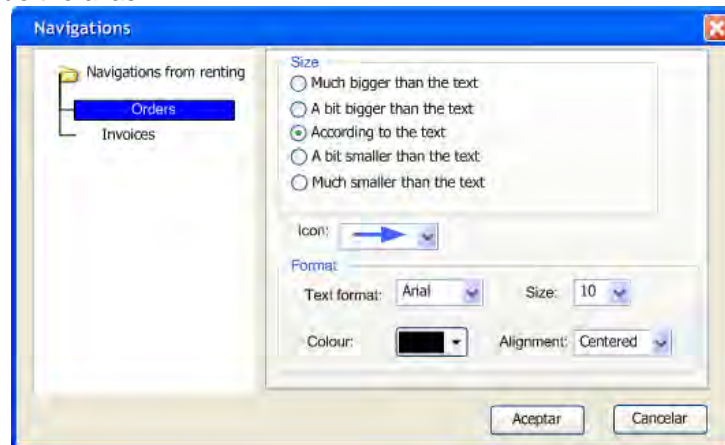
Navigations

Navigations from renting
Orders
Invoices

Size
Much bigger than the text
A bit bigger than the text
According to the text
A bit smaller than the text
Much smaller than the text

Icon:

Format
Text format: Arial
Size: 10
Colour:
Alignment: Centered

Aceptar
Cancelar